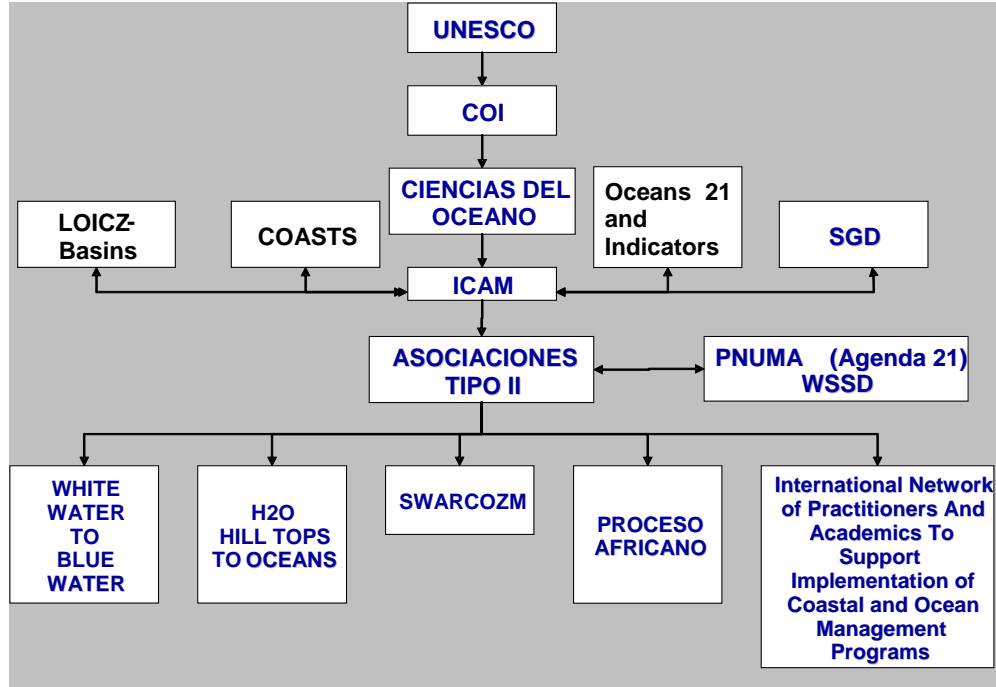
UNESCO

COI

CIENCIAS DEL OCEANO

LOICZ-Basins

COASTS

Oceans 21 and Indicators

SGD

ICAM

ASOCIACIONES TIPO II

PNUMA (Agenda 21) WSSD

WHITE WATER TO BLUE WATER

H2O HILL TOPS TO OCEANS

SWARCOZM

PROCESO AFRICANO

International Network of Practitioners And Academics To Support Implementation of Coastal and Ocean Management Programs